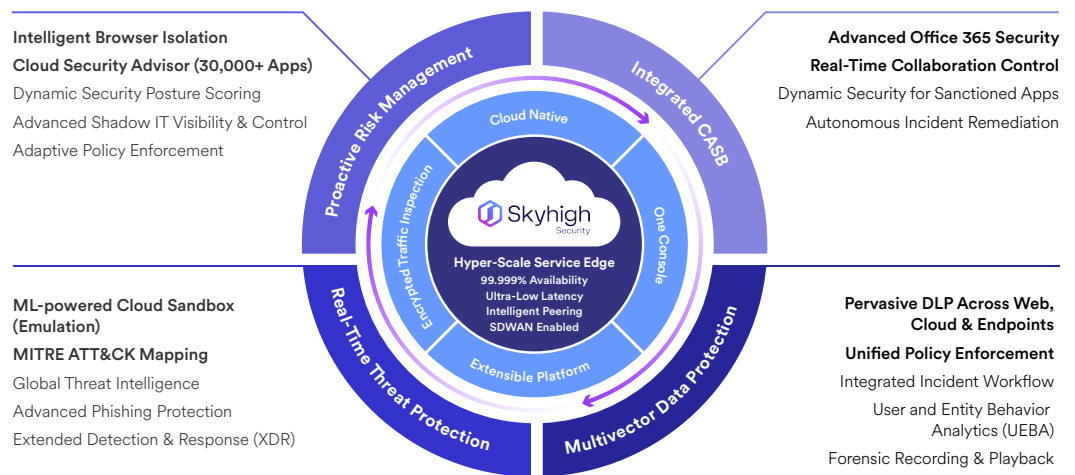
Intelligent Browser Isolation
Cloud Security Advisor (30,000+ Apps)
Dynamic Security Posture Scoring
Advanced Shadow IT Visibility & Control
Adaptive Policy Enforcement

Proactive Risk Management

Integrated CASB

Advanced Office 365 Security
Real-Time Collaboration Control
Dynamic Security for Sanctioned Apps
Autonomous Incident Remediation

Cloud Native
Encrypted Traffic Inspection
One Console
Extensible Platform

Skyhigh Security

Hyper-Scale Service Edge
99.999% Availability
Ultra-Low Latency
Intelligent Peering
SDWAN Enabled

ML-powered Cloud Sandbox (Emulation)
MITRE ATT&CK Mapping
Global Threat Intelligence
Advanced Phishing Protection
Extended Detection & Response (XDR)

Real-Time Threat Protection

Multivector Data Protection

Pervasive DLP Across Web, Cloud & Endpoints
Unified Policy Enforcement
Integrated Incident Workflow
User and Entity Behavior Analytics (UEBA)
Forensic Recording & Playback